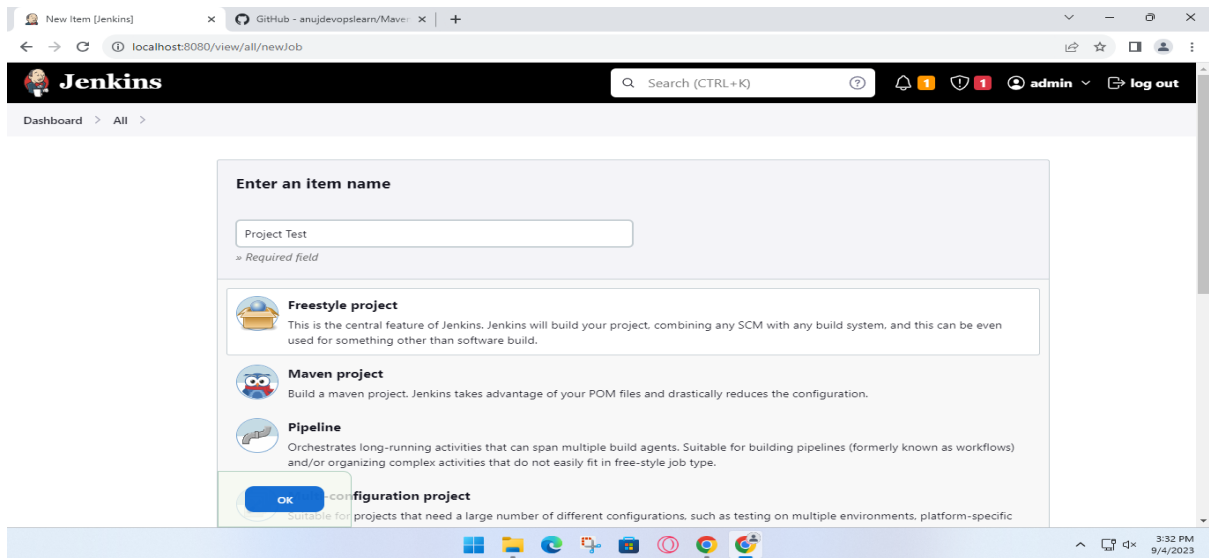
New Item [Jenkins] × GitHub - anujdevopslearn/Maven × +

localhost:8080/view/all/newJob

Jenkins

Search (CTRL+K) ? 1 1 admin log out

Dashboard > All >

Enter an item name

Project Test

» Required field

Freestyle project
This is the central feature of Jenkins. Jenkins will build your project, combining any SCM with any build system, and this can be even used for something other than software build.

Maven project
Build a maven project. Jenkins takes advantage of your POM files and drastically reduces the configuration.

Pipeline
Orchestrates long-running activities that can span multiple build agents. Suitable for building pipelines (formerly known as workflows) and/or organizing complex activities that do not easily fit in free-style job type.

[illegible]-configuration project
Suitable for projects that need a large number of different configurations, such as testing on multiple environments, platform-specific

OK

3:32 PM
9/4/2023